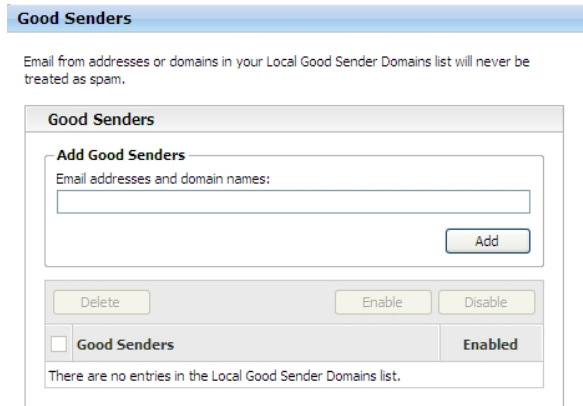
Good Senders

Email from addresses or domains in your Local Good Sender Domains list will never be treated as spam.

Good Senders

Add Good Senders

Email addresses and domain names:

Add

Delete

Enable

Disable

| Good Senders | Enabled |
|---|---|
| There are no entries in the Local Good Sender Domains list. | |